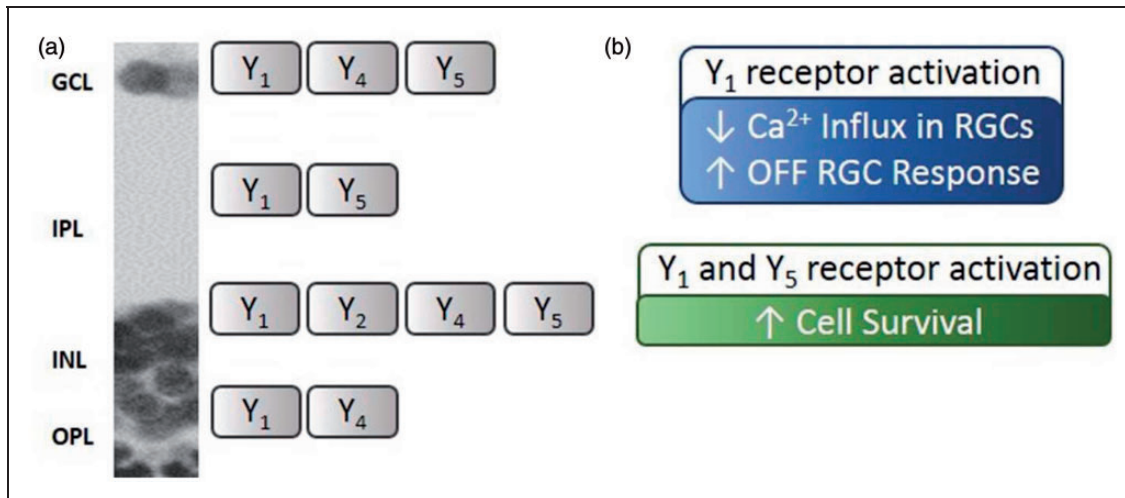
(a)

GCL

$Y_1$ $Y_4$ $Y_5$

$Y_1$ $Y_5$

IPL

$Y_1$ $Y_2$ $Y_4$ $Y_5$

INL

$Y_1$ $Y_4$

OPL

(b)

$Y_1$ receptor activation

↓ $Ca^{2+}$ Influx in RGCs
↑ OFF RGC Response

$Y_1$ and $Y_5$ receptor activation

↑ Cell Survival